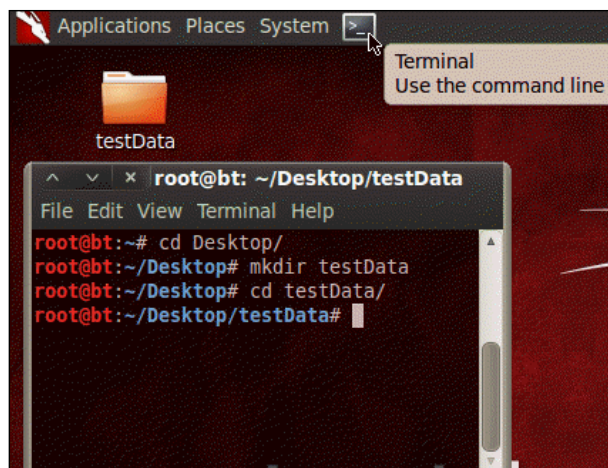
Applications Places System >_

Terminal
Use the command line

testData

root@bt: ~/Desktop/testData

File Edit View Terminal Help

root@bt:~# cd Desktop/
root@bt:~/Desktop# mkdir testData
root@bt:~/Desktop# cd testData/
root@bt:~/Desktop/testData#